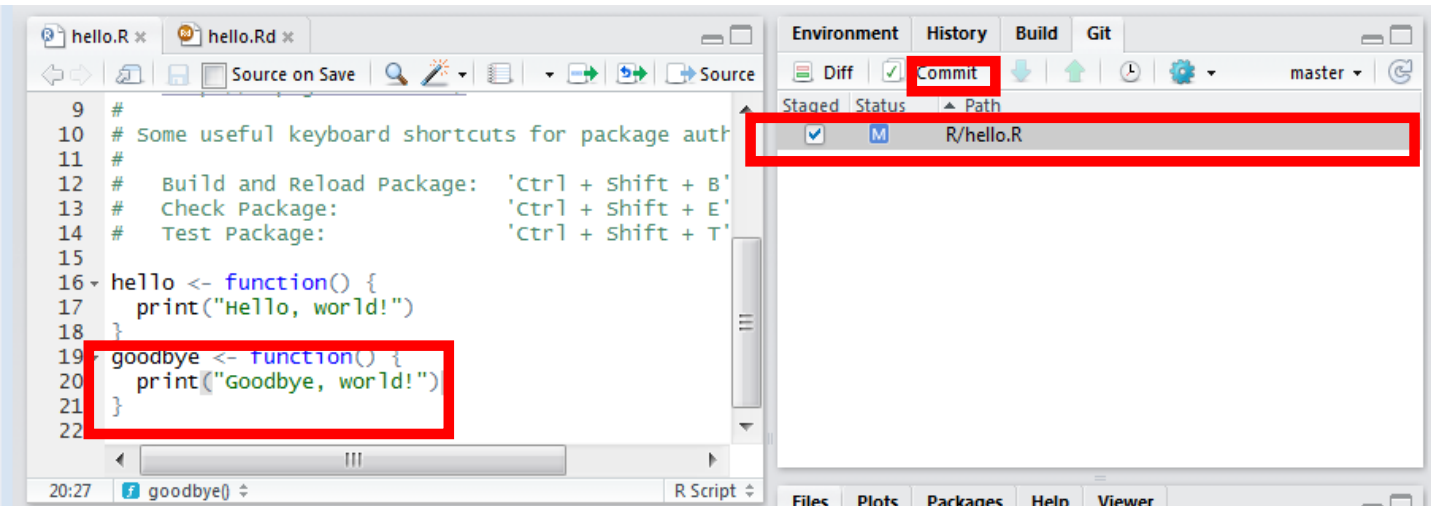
hello.R × hello.Rd ×

Source on Save Source

9 #
10 # Some useful keyboard shortcuts for package auth
11 #
12 # Build and Reload Package: 'Ctrl + Shift + B'
13 # Check Package: 'Ctrl + Shift + E'
14 # Test Package: 'Ctrl + Shift + T'
15
16 hello <- function() {
17 print("Hello, world!")
18 }
19 goodbye <- function() {
20 print("Goodbye, world!")
21 }
22

20:27 goodbye() R Script

Environment History Build Git

Diff Commit master

Staged Status Path

M R/hello.R

Files Plots Packages Help Viewer